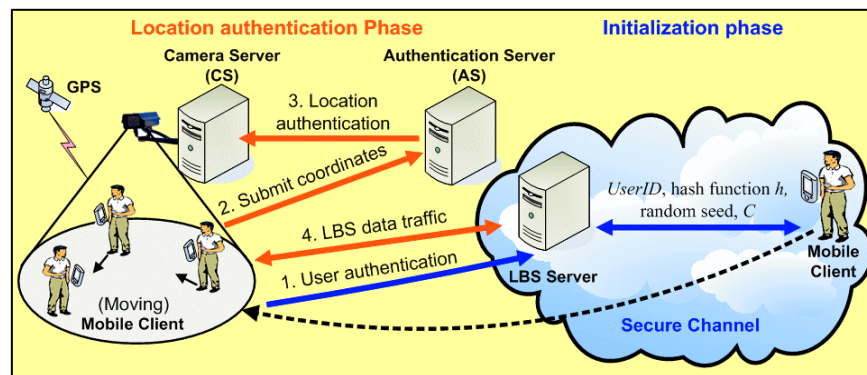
Location authentication Phase

Initialization phase

GPS

Camera Server (CS)

Authentication Server (AS)

3. Location authentication

2. Submit coordinates

4. LBS data traffic

1. User authentication

*UserID*, hash function *h*, random seed, *C*

LBS Server

Mobile Client

(Moving) Mobile Client

Secure Channel